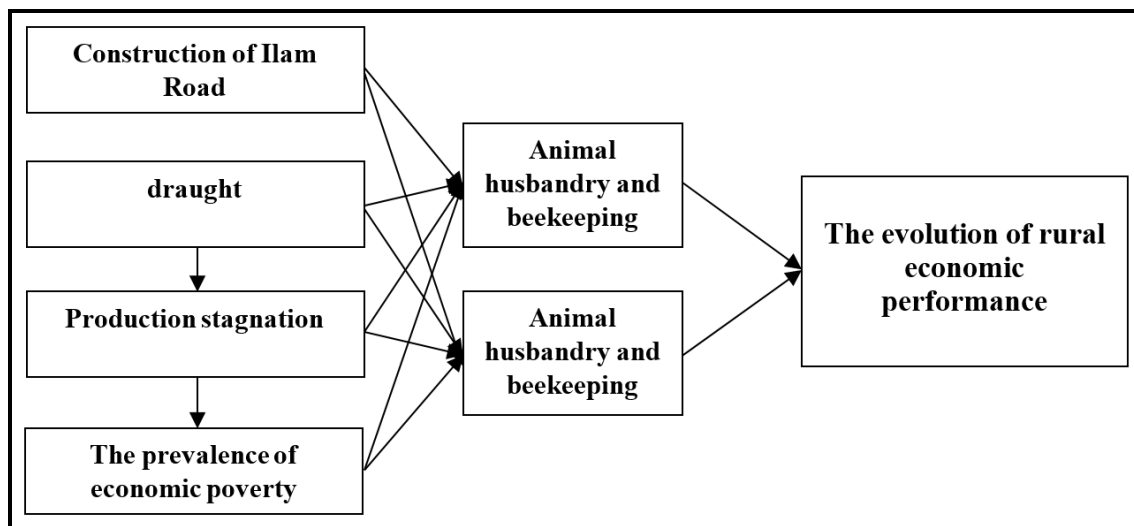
Construction of Ilam Road

draught

Production stagnation

The prevalence of economic poverty

Animal husbandry and beekeeping

Animal husbandry and beekeeping

The evolution of rural economic performance